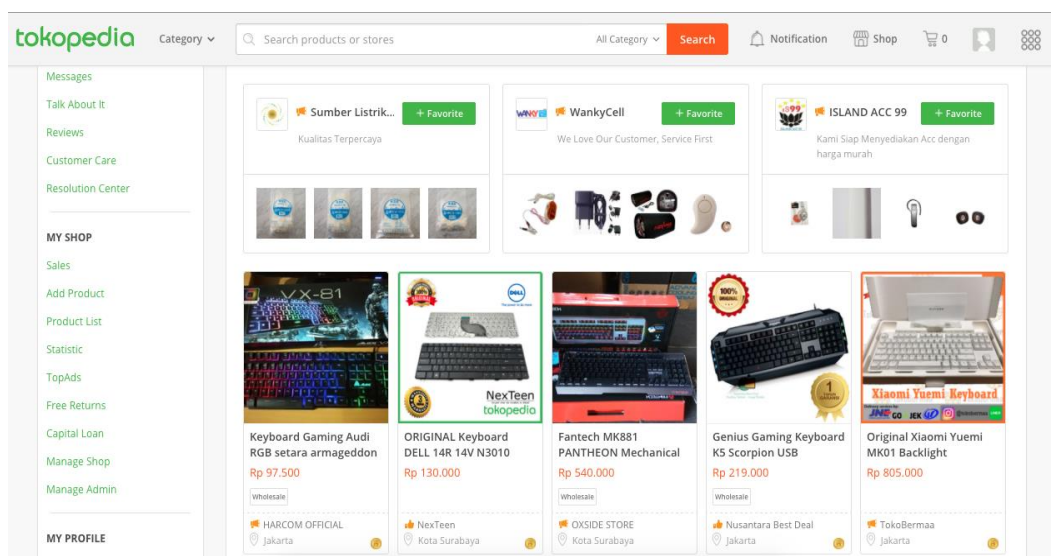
tokopedia Category
Search products or stores
All Category
Search
Notification
Shop
0

Messages
Talk About It
Reviews
Customer Care
Resolution Center

MY SHOP
Sales
Add Product
Product List
Statistic
TopAds
Free Returns
Capital Loan
Manage Shop
Manage Admin

MY PROFILE

Sumber Listrik...
+ Favorite
Kualitas Terpercaya

WankyCell
+ Favorite
We Love Our Customer, Service First

ISLAND ACC 99
+ Favorite
Kami Siap Menyediakan Acc dengan harga murah

VX-81
Keyboard Gaming Audi RGB setara armageddon
Rp 97.500
Wholesale
HARCOM OFFICIAL
Jakarta

NexTeen
tokopedia
ORIGINAL Keyboard DELL 14R 14V N3010
Rp 130.000
NexTeen
Kota Surabaya

Fantech MK881 PANTHEON Mechanical
Rp 540.000
Wholesale
OXSIDE STORE
Kota Surabaya

100%
1
Genius Gaming Keyboard K5 Scorpion USB
Rp 219.000
Wholesale
Nusantara Best Deal
Jakarta

Xiaomi Yuemi Keyboard
JNE GO JEK
Original Xiaomi Yuemi MK01 Backlight
Rp 805.000
TokoBermaa
Jakarta